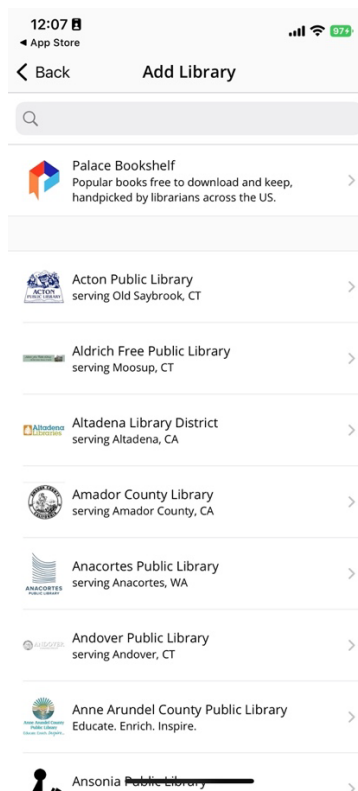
12:07
◀ App Store
97+

< Back Add Library

Palace Bookshelf
Popular books free to download and keep, handpicked by librarians across the US.

ACTON PUBLIC LIBRARY
Acton Public Library
serving Old Saybrook, CT

Aldrich Free Public Library
serving Moosup, CT

Altadena Libraries
Altadena Library District
serving Altadena, CA

Amador County Library
serving Amador County, CA

ANACORTES PUBLIC LIBRARY
Anacortes Public Library
serving Anacortes, WA

Andover Public Library
serving Andover, CT

Anne Arundel County Public Library
Anne Arundel County Public Library
Educate. Enrich. Inspire.

Ansonia Public Library